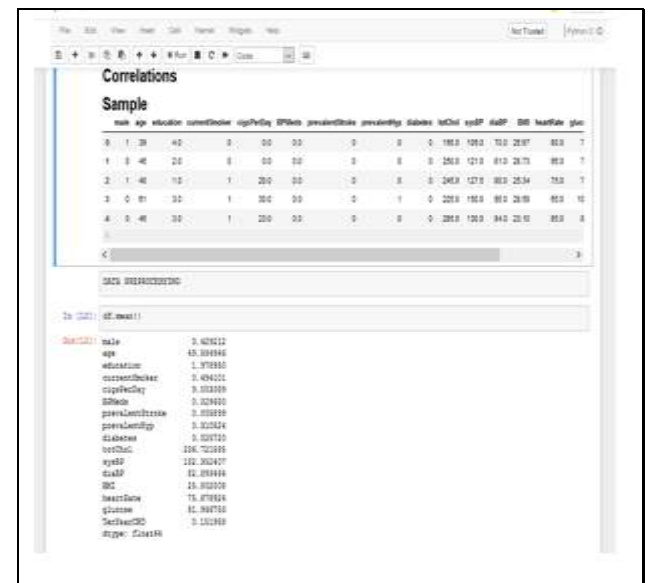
File Edit View Insert Cell Kernel Widgets Help

Not Trusted | Python 3

Run | Code

Correlations

Sample

| | male | age | education | currentSmoker | cigsPerDay | BPMeds | prevalentStroke | prevalentHyp | diabetes | totChol | sysBP | diaBP | BMI | heartRate | gluc |
|---|---|---|---|---|---|---|---|---|---|---|---|---|---|---|---|
| 0 | 1 | 39 | 4.0 | 0 | 0.0 | 0.0 | 0 | 0 | 0 | 195.0 | 106.0 | 70.0 | 26.97 | 80.0 | 7 |
| 1 | 0 | 46 | 2.0 | 0 | 0.0 | 0.0 | 0 | 0 | 0 | 250.0 | 121.0 | 81.0 | 28.73 | 95.0 | 7 |
| 2 | 1 | 48 | 1.0 | 1 | 20.0 | 0.0 | 0 | 0 | 0 | 245.0 | 127.5 | 80.0 | 25.34 | 75.0 | 7 |
| 3 | 0 | 61 | 3.0 | 1 | 30.0 | 0.0 | 0 | 1 | 0 | 225.0 | 150.0 | 95.0 | 28.58 | 65.0 | 10 |
| 4 | 0 | 46 | 3.0 | 1 | 23.0 | 0.0 | 0 | 0 | 0 | 285.0 | 130.0 | 84.0 | 23.10 | 85.0 | 8 |

DATA PREPROCESSING

In [32]: df.mean()

Out[32]: male 0.429212
age 49.584946
education 1.978950
currentSmoker 0.494101
cigsPerDay 9.003089
BPMeds 0.029630
prevalentStroke 0.005899
prevalentHyp 0.310524
diabetes 0.025720
totChol 236.721585
sysBP 132.352407
diaBP 82.893464
BMI 25.802008
heartRate 75.878924
glucose 81.966753
TenYearCHD 0.151958
dtype: float64